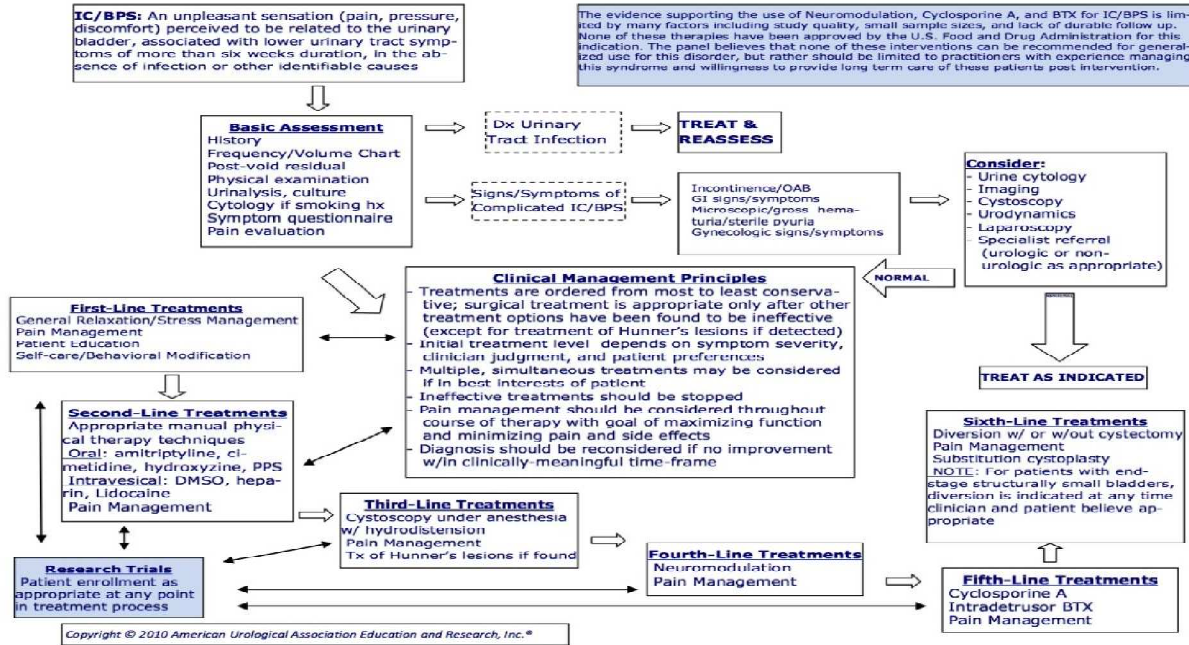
IC/BPS: An unpleasant sensation (pain, pressure, discomfort) perceived to be related to the urinary bladder, associated with lower urinary tract symptoms of more than six weeks duration, in the absence of infection or other identifiable causes

The evidence supporting the use of Neuromodulation, Cyclosporine A, and BTX for IC/BPS is limited by many factors including study quality, small sample sizes, and lack of durable follow up. None of these therapies have been approved by the U.S. Food and Drug Administration for this indication. The panel believes that none of these interventions can be recommended for generalized use for this disorder, but rather should be limited to practitioners with experience managing this syndrome and willingness to provide long term care of these patients post intervention.

Basic Assessment
History
Frequency/Volume Chart
Post-void residual
Physical examination
Urinalysis, culture
Cytology if smoking hx
Symptom questionnaire
Pain evaluation

Dx Urinary Tract Infection

TREAT & REASSESS

Signs/Symptoms of Complicated IC/BPS

Incontinence/OAB
GI signs/symptoms
Microscopic/gross hematuria/sterile pyuria
Gynecologic signs/symptoms

Consider:
- Urine cytology
- Imaging
- Cystoscopy
- Urodynamics
- Laparoscopy
- Specialist referral (urologic or non-urologic as appropriate)

NORMAL

Clinical Management Principles
- Treatments are ordered from most to least conservative; surgical treatment is appropriate only after other treatment options have been found to be ineffective (except for treatment of Hunner's lesions if detected)
- Initial treatment level depends on symptom severity, clinician judgment, and patient preferences
- Multiple, simultaneous treatments may be considered if in best interests of patient
- Ineffective treatments should be stopped
- Pain management should be considered throughout course of therapy with goal of maximizing function and minimizing pain and side effects
- Diagnosis should be reconsidered if no improvement w/in clinically-meaningful time-frame

First-Line Treatments
General Relaxation/Stress Management
Pain Management
Patient Education
Self-care/Behavioral Modification

TREAT AS INDICATED

Second-Line Treatments
Appropriate manual physical therapy techniques
Oral: amitriptyline, cimetidine, hydroxyzine, PPS
Intravesical: DMSO, heparin, Lidocaine
Pain Management

Sixth-Line Treatments
Diversion w/ or w/out cystectomy
Pain Management
Substitution cystoplasty
NOTE: For patients with end-stage structurally small bladders, diversion is indicated at any time clinician and patient believe appropriate

Third-Line Treatments
Cystoscopy under anesthesia w/ hydrodistension
Pain Management
Tx of Hunner's lesions if found

Research Trials
Patient enrollment as appropriate at any point in treatment process

Fourth-Line Treatments
Neuromodulation
Pain Management

Fifth-Line Treatments
Cyclosporine A
Intradetrusor BTX
Pain Management

Copyright © 2010 American Urological Association Education and Research, Inc.®